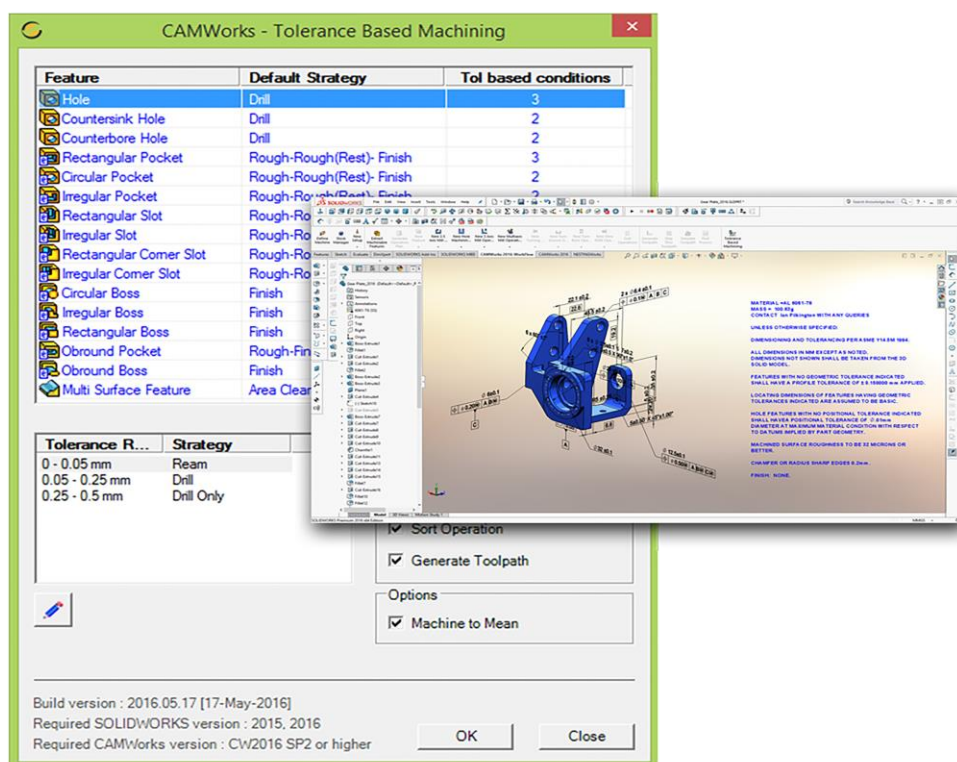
CAMWorks - Tolerance Based Machining

| Feature | Default Strategy | Tol based conditions |
|---|---|---|
| Hole | Drill | 3 |
| Countersink Hole | Drill | 2 |
| Counterbore Hole | Drill | 2 |
| Rectangular Pocket | Rough-Rough(Rest)- Finish | 3 |
| Circular Pocket | Rough-Rough(Rest)- Finish | 2 |
| Irregular Pocket | Rough-Rough(Rest)- Finish | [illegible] |
| Rectangular Slot | Rough-Ro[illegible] | |
| Irregular Slot | Rough-Ro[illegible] | |
| Rectangular Corner Slot | Rough-Ro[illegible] | |
| Irregular Corner Slot | Rough-Ro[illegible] | |
| Circular Boss | Finish | |
| Irregular Boss | Finish | |
| Rectangular Boss | Finish | |
| Obround Pocket | Rough-Fin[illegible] | |
| Obround Boss | Finish | |
| Multi Surface Feature | Area Clear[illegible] | |

| Tolerance R... | Strategy |
|---|---|
| 0 - 0.05 mm | Ream |
| 0.05 - 0.25 mm | Drill |
| 0.25 - 0.5 mm | Drill Only |

Sort Operation
Generate Toolpath

Options
Machine to Mean

Build version : 2016.05.17 [17-May-2016]
Required SOLIDWORKS version : 2015, 2016
Required CAMWorks version : CW2016 SP2 or higher

OK
Close

SOLIDWORKS

MATERIAL AL 6061-T6
MASS = 100.63g
CONTACT Ian Pilkington WITH ANY QUERIES

UNLESS OTHERWISE SPECIFIED:

DIMENSIONING AND TOLERANCING PER ASME Y14.5M 1994.

ALL DIMENSIONS IN MM EXCEPT AS NOTED. DIMENSIONS NOT SHOWN SHALL BE TAKEN FROM THE 3D SOLID MODEL.

FEATURES WITH NO GEOMETRIC TOLERANCE INDICATED SHALL HAVE A PROFILE TOLERANCE OF 0.150000 mm APPLIED.

LOCATING DIMENSIONS OF FEATURES HAVING GEOMETRIC TOLERANCES INDICATED ARE ASSUMED TO BE BASIC.

HOLE FEATURES WITH NO POSITIONAL TOLERANCE INDICATED SHALL HAVE A POSITIONAL TOLERANCE OF 0.05mm DIAMETER AT MAXIMUM MATERIAL CONDITION WITH RESPECT TO DATUMS IMPLIED BY PART GEOMETRY.

MACHINED SURFACE ROUGHNESS TO BE 32 MICRONS OR BETTER.

CHAMFER OR RADIUS SHARP EDGES 0.2mm.

FINISH: NONE.